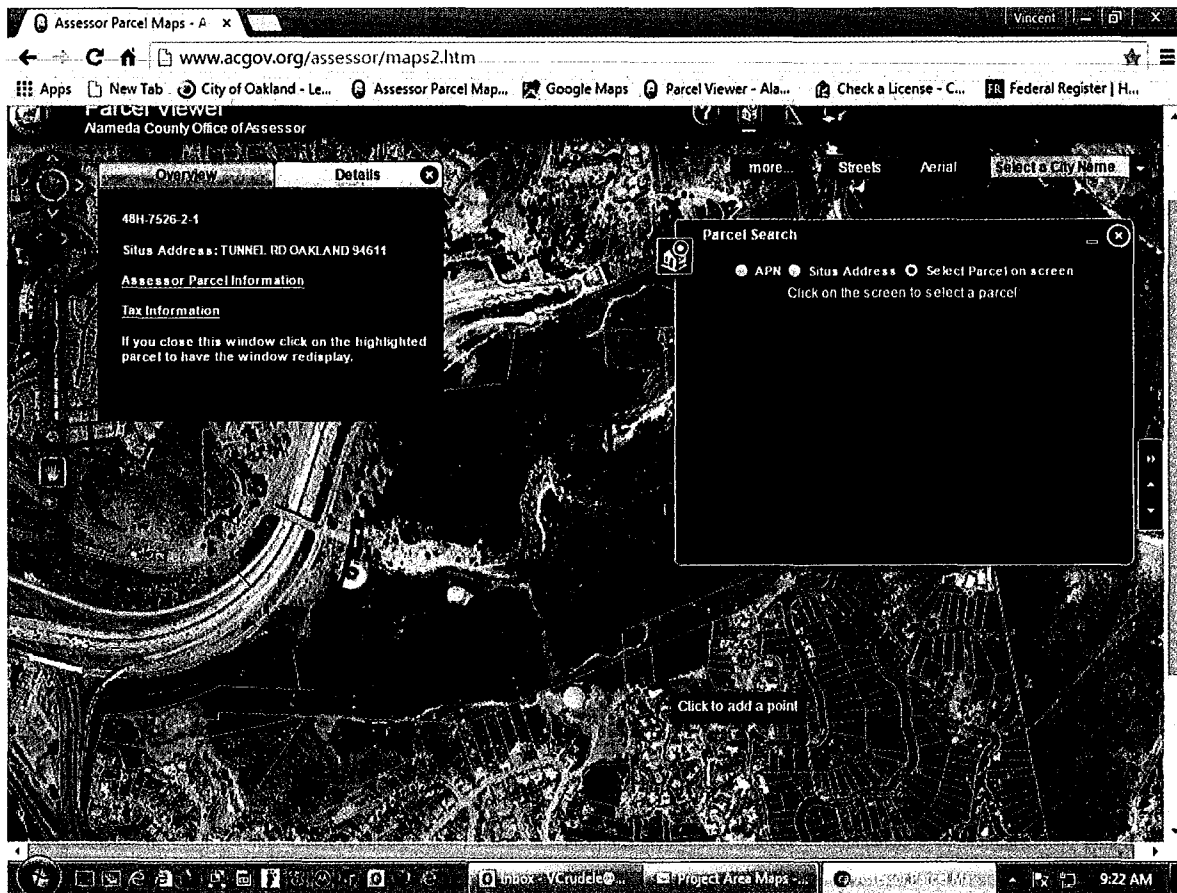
Assessor Parcel Maps - A ×

Vincent

www.acgov.org/assessor/maps2.htm

Apps New Tab City of Oakland - Le... Assessor Parcel Map... Google Maps Parcel Viewer - Ala... Check a License - C... Federal Register | H...

Parcel Viewer
Alameda County Office of Assessor

Overview Details

more... Streets Aerial Select a City Name

48H-7526-2-1

Situs Address: TUNNEL RD OAKLAND 94611

Assessor Parcel Information

Tax Information

If you close this window click on the highlighted parcel to have the window redisplay.

Parcel Search

APN Situs Address Select Parcel on screen
Click on the screen to select a parcel

Click to add a point

Inbox - VCrudele@... Project Area Maps - ... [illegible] 9:22 AM